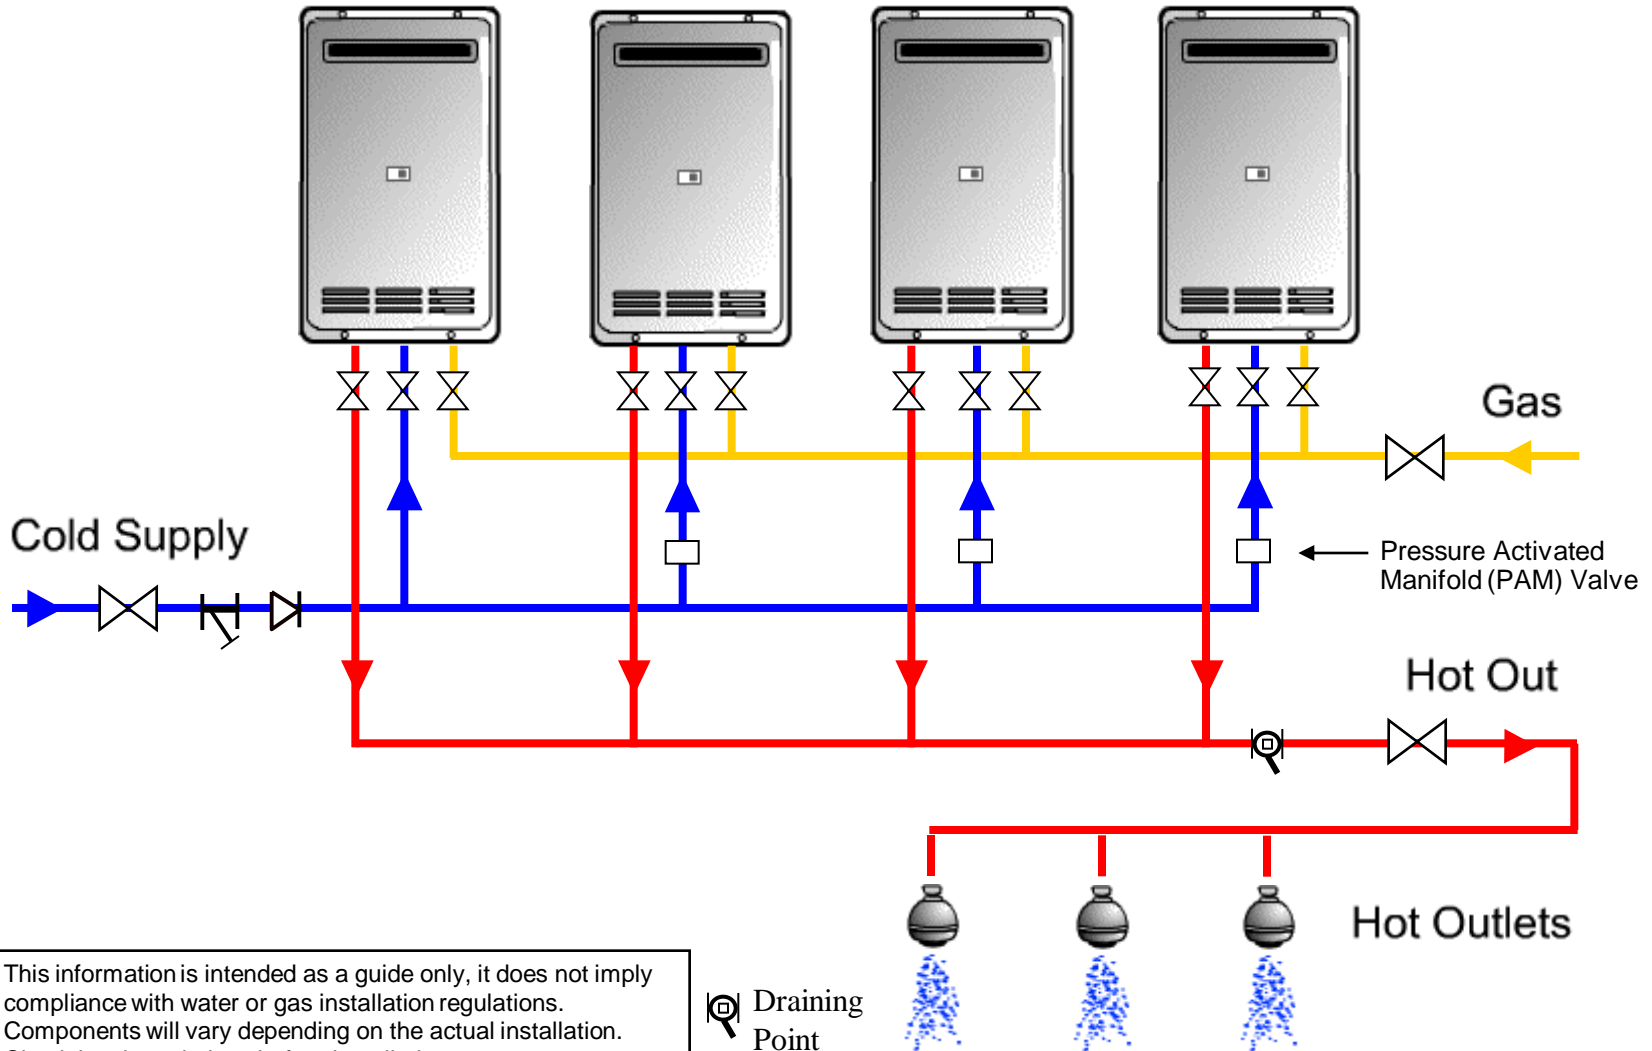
Gas

Cold Supply

Pressure Activated Manifold (PAM) Valve

Hot Out

Hot Outlets

This information is intended as a guide only, it does not imply compliance with water or gas installation regulations. Components will vary depending on the actual installation.
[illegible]

Draining Point